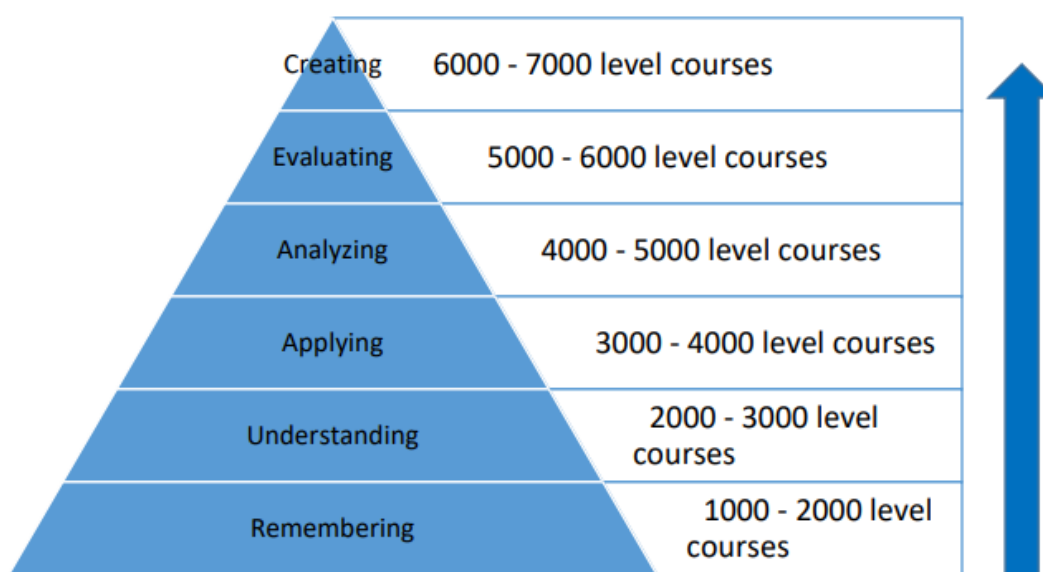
Creating 6000 - 7000 level courses

Evaluating 5000 - 6000 level courses

Analyzing 4000 - 5000 level courses

Applying 3000 - 4000 level courses

Understanding 2000 - 3000 level courses

Remembering 1000 - 2000 level courses